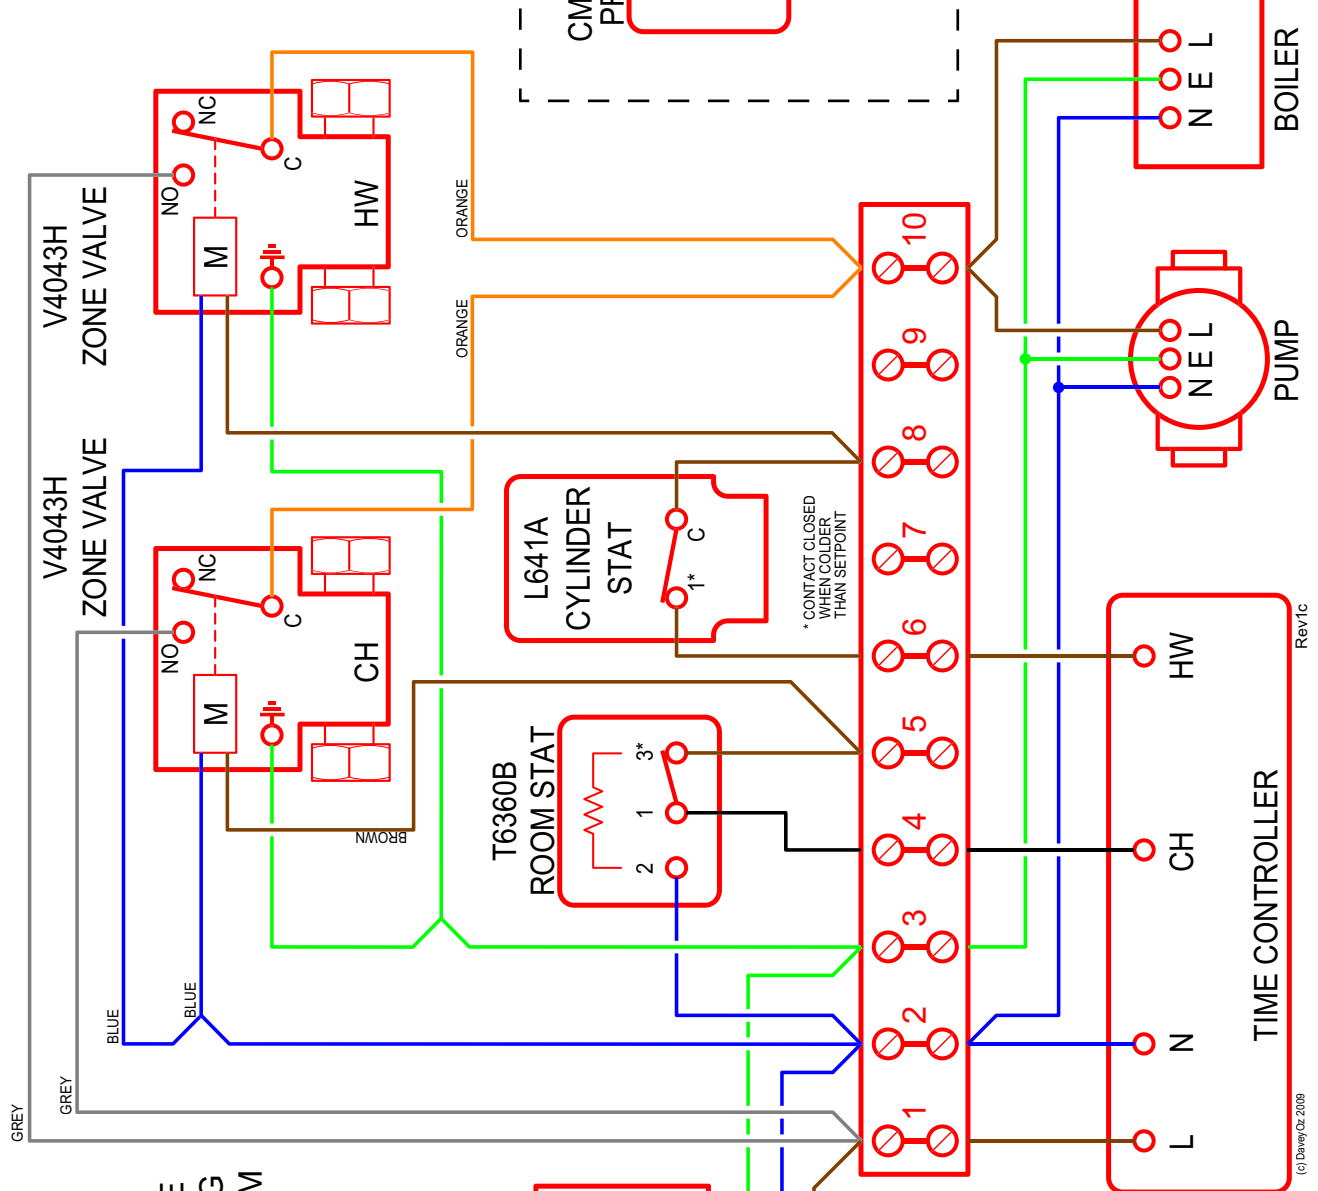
CM
PR

BOILER
N E L

V4043H
ZONE VALVE

NC
C
NO
M
HW

ORANGE

ORANGE

10
9
8
7
6
5
4
3
2
1

PUMP
N E L

V4043H
ZONE VALVE

NC
C
NO
M
CH

L641A
CYLINDER
STAT

C
1*

* CONTACT CLOSED WHEN COLDER THAN SETPOINT

T6360B
ROOM STAT

3*
1
2

BROWN

BLUE
BLUE
GREY
GREY

Rev1c

HW
CH
N
L
TIME CONTROLLER

(c) DaveyOz 2009